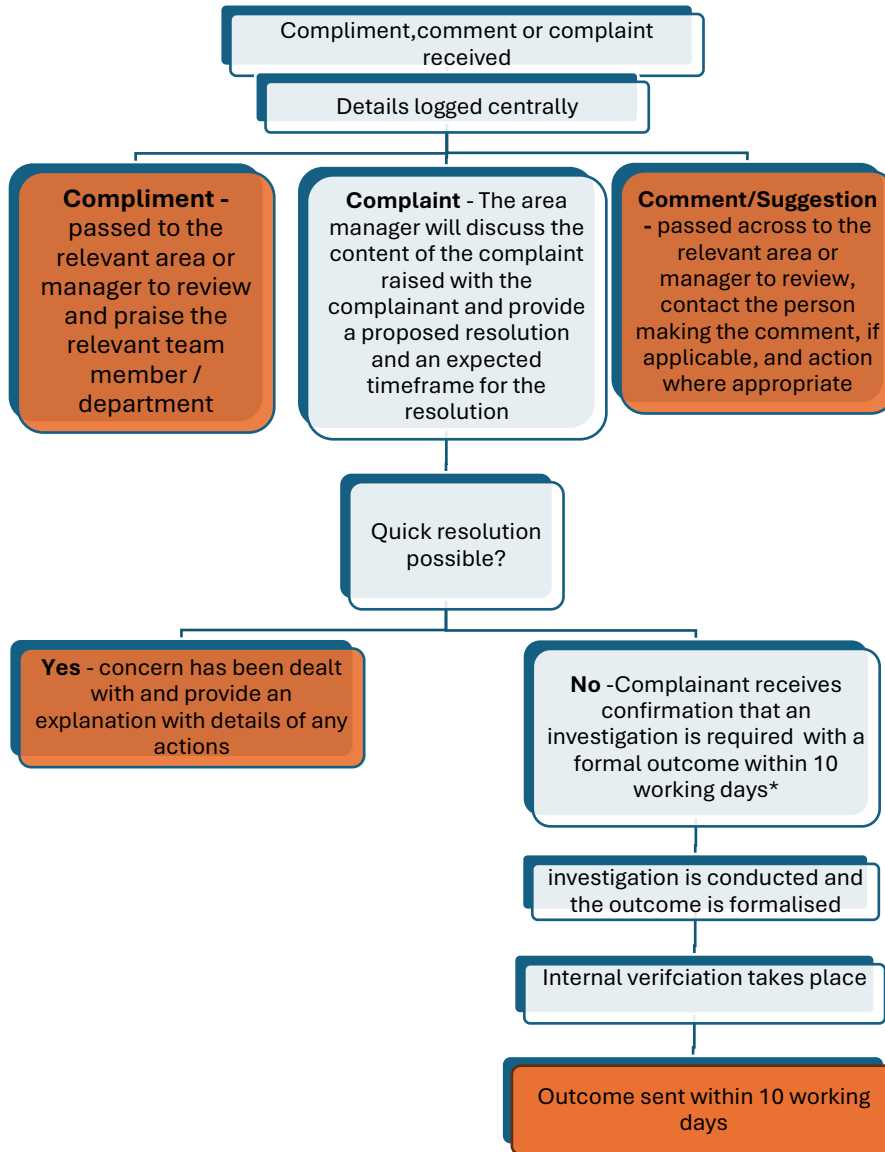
Compliment,comment or complaint received

Details logged centrally

**Compliment -** passed to the relevant area or manager to review and praise the relevant team member / department

**Complaint** - The area manager will discuss the content of the complaint raised with the complainant and provide a proposed resolution and an expected timeframe for the resolution

**Comment/Suggestion -** passed across to the relevant area or manager to review, contact the person making the comment, if applicable, and action where appropriate

Quick resolution possible?

**Yes** - concern has been dealt with and provide an explanation with details of any actions

**No** -Complainant receives confirmation that an investigation is required with a formal outcome within 10 working days*

investigation is conducted and the outcome is formalised

Internal verifciation takes place

Outcome sent within 10 working days